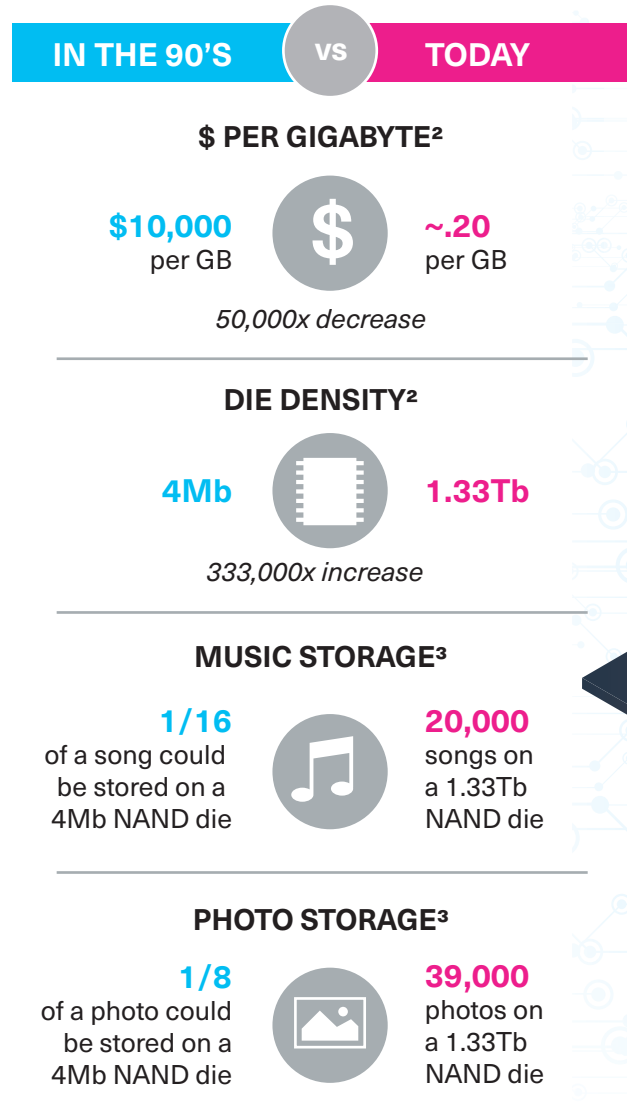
IN THE 90'S VS TODAY

$ PER GIGABYTE²

$10,000 per GB

$

~.20 per GB

50,000x decrease

DIE DENSITY²

4Mb

1.33Tb

333,000x increase

MUSIC STORAGE³

1/16 of a song could be stored on a 4Mb NAND die

20,000 songs on a 1.33Tb NAND die

PHOTO STORAGE³

1/8 of a photo could be stored on a 4Mb NAND die

39,000 photos on a 1.33Tb NAND die